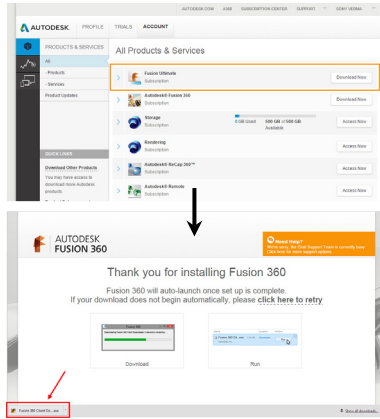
AUTODESK.COM JOBS SUBSCRIPTION CENTER SUPPORT UDAY VERMA

AUTODESK PROFILE TRIALS ACCOUNT

PRODUCTS & SERVICES

All

- Products

- Services

Product Updates

All Products & Services

Fusion Ultimate
Subscription
Download Now

Autodesk® Fusion 360
Subscription
Download Now

Storage
Subscription
0 GB Used 500 GB of 500 GB Available
Access Now

Rendering
Subscription
Access Now

Autodesk® ReCap 360™
Subscription
Access Now

Autodesk® Remote
Subscription
Access Now

QUICK LINKS

Download Other Products

You may have access to download more Autodesk products.

AUTODESK FUSION 360

Need Help?
We're sorry, the Chat Support Team is currently busy. Click here for more support options.

Thank you for installing Fusion 360

Fusion 360 will auto-launch once set up is complete.
If your download does not begin automatically, please click here to retry

Download

Run

Fusion 360 Client Do....exe

Show all downloads...